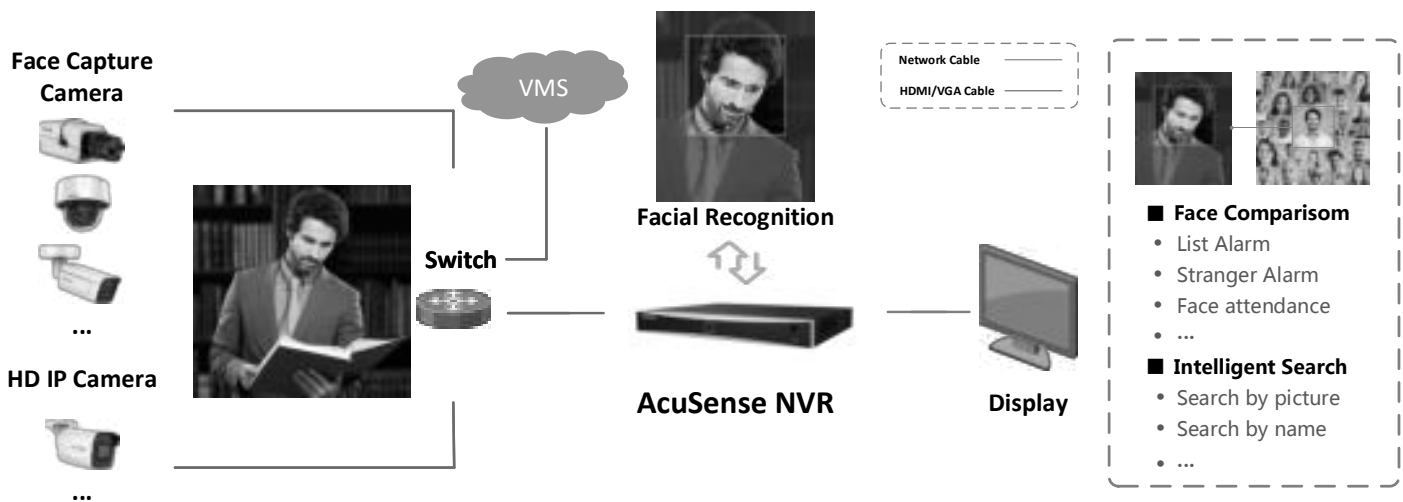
Face Capture Camera

...

HD IP Camera

...

VMS

Switch

Facial Recognition

AcuSense NVR

Network Cable

HDMI/VGA Cable

Display

■ Face Comparisom
• List Alarm
• Stranger Alarm
• Face attendance
• ...

■ Intelligent Search
• Search by picture
• Search by name
• ...